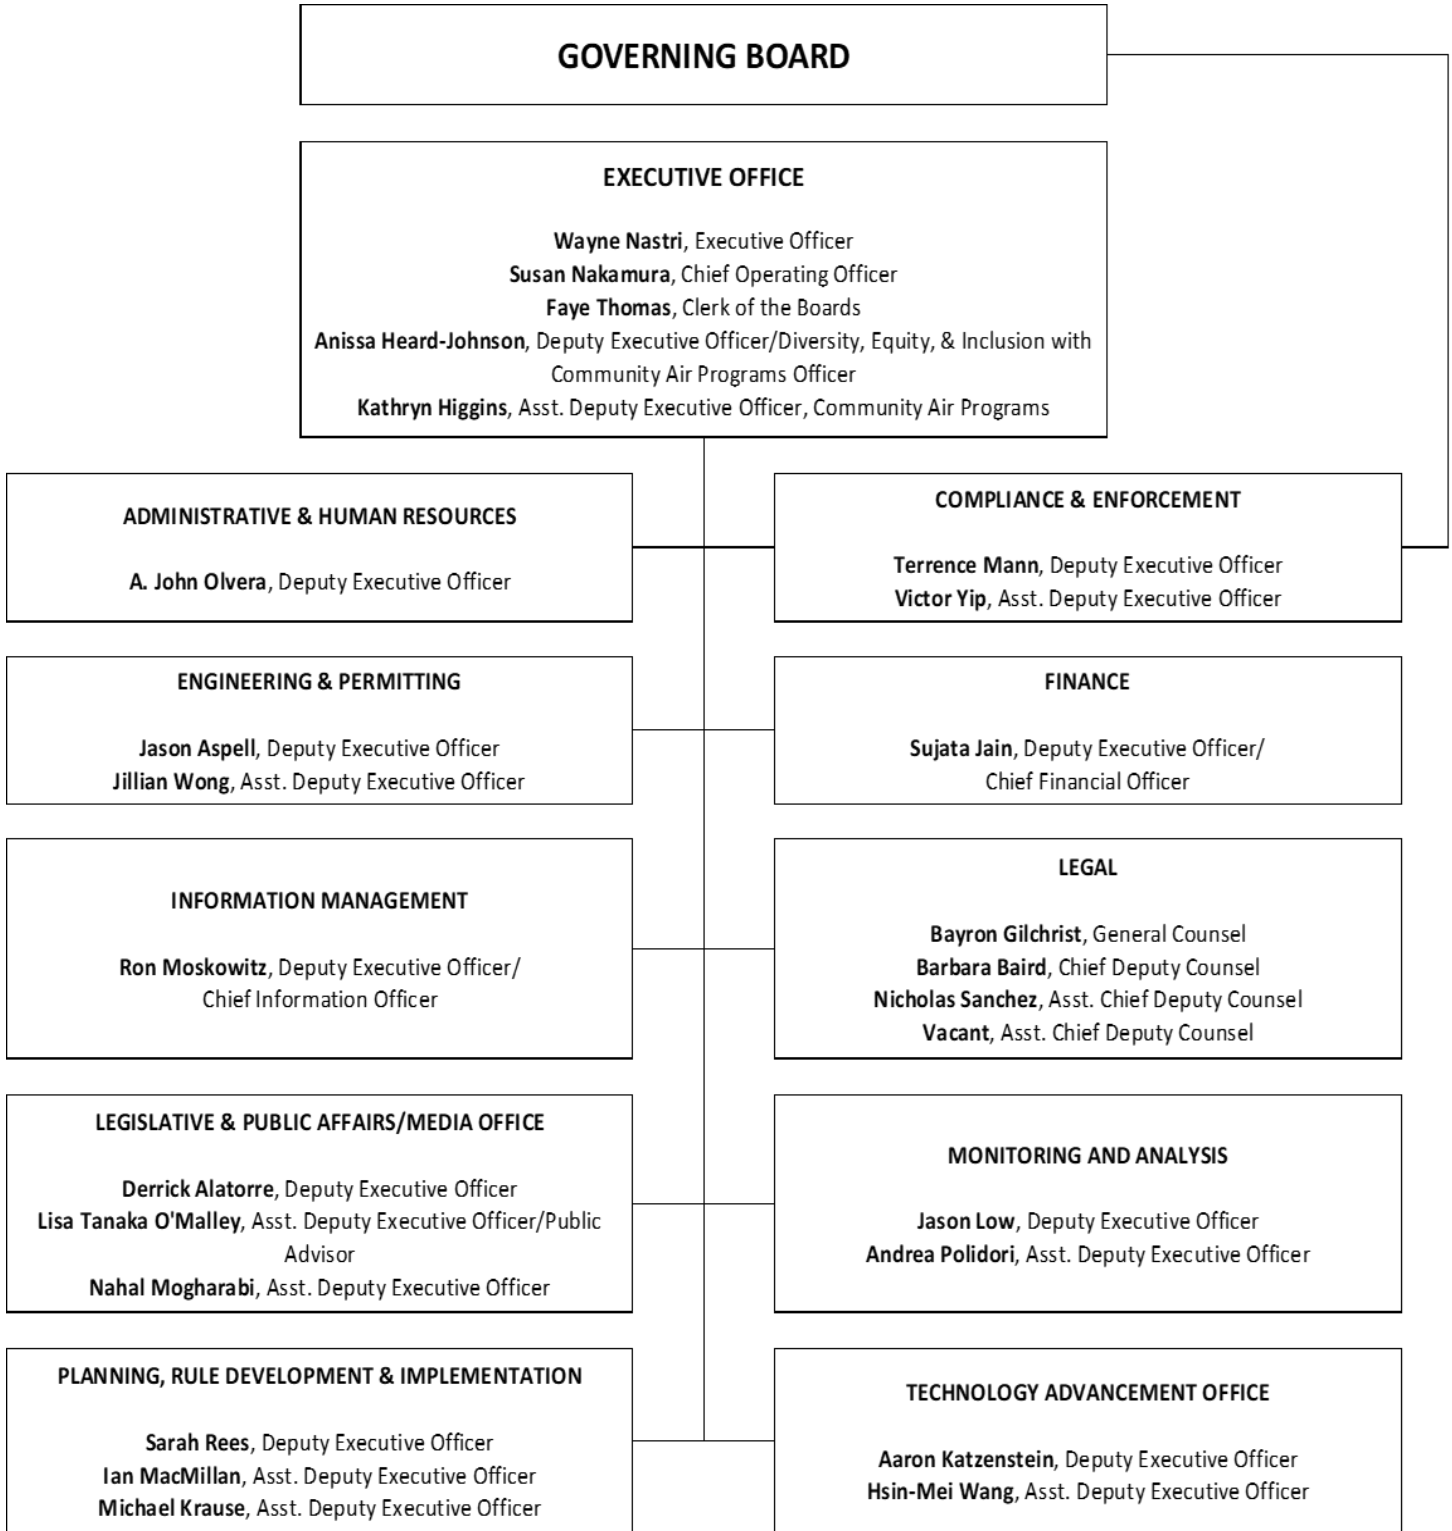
GOVERNING BOARD

EXECUTIVE OFFICE

**Wayne Nastri**, Executive Officer
**Susan Nakamura**, Chief Operating Officer
**Faye Thomas**, Clerk of the Boards
**Anissa Heard-Johnson**, Deputy Executive Officer/Diversity, Equity, & Inclusion with Community Air Programs Officer
**Kathryn Higgins**, Asst. Deputy Executive Officer, Community Air Programs

ADMINISTRATIVE & HUMAN RESOURCES

**A. John Olvera**, Deputy Executive Officer

COMPLIANCE & ENFORCEMENT

**Terrence Mann**, Deputy Executive Officer
**Victor Yip**, Asst. Deputy Executive Officer

ENGINEERING & PERMITTING

**Jason Aspell**, Deputy Executive Officer
**Jillian Wong**, Asst. Deputy Executive Officer

FINANCE

**Sujata Jain**, Deputy Executive Officer/ Chief Financial Officer

INFORMATION MANAGEMENT

**Ron Moskowitz**, Deputy Executive Officer/ Chief Information Officer

LEGAL

**Bayron Gilchrist**, General Counsel
**Barbara Baird**, Chief Deputy Counsel
**Nicholas Sanchez**, Asst. Chief Deputy Counsel
**Vacant**, Asst. Chief Deputy Counsel

LEGISLATIVE & PUBLIC AFFAIRS/MEDIA OFFICE

**Derrick Alatorre**, Deputy Executive Officer
**Lisa Tanaka O'Malley**, Asst. Deputy Executive Officer/Public Advisor
**Nahal Mogharabi**, Asst. Deputy Executive Officer

MONITORING AND ANALYSIS

**Jason Low**, Deputy Executive Officer
**Andrea Polidori**, Asst. Deputy Executive Officer

PLANNING, RULE DEVELOPMENT & IMPLEMENTATION

**Sarah Rees**, Deputy Executive Officer
**Ian MacMillan**, Asst. Deputy Executive Officer
**Michael Krause**, Asst. Deputy Executive Officer

TECHNOLOGY ADVANCEMENT OFFICE

**Aaron Katzenstein**, Deputy Executive Officer
**Hsin-Mei Wang**, Asst. Deputy Executive Officer